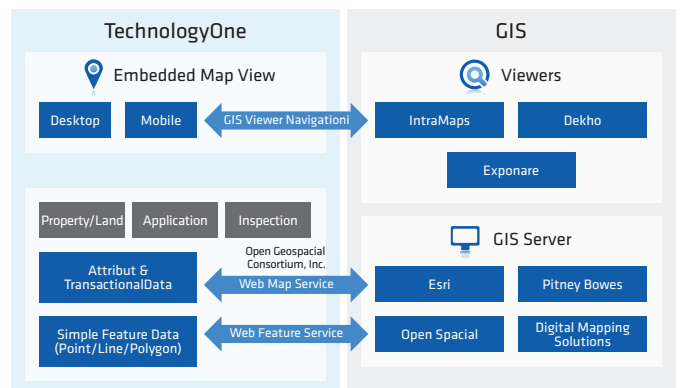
TechnologyOne

GIS

Embedded Map View

Desktop

Mobile

GIS Viewer Navigationi

Viewers

IntraMaps

Dekho

Exponare

Property/Land

Application

Inspection

Attribut & TransactionalData

Open Geospacial Consortium, Inc.

Web Map Service

GIS Server

Esri

Pitney Bowes

Simple Feature Data (Point/Line/Polygon)

Web Feature Service

Open Spacial

Digital Mapping Solutions